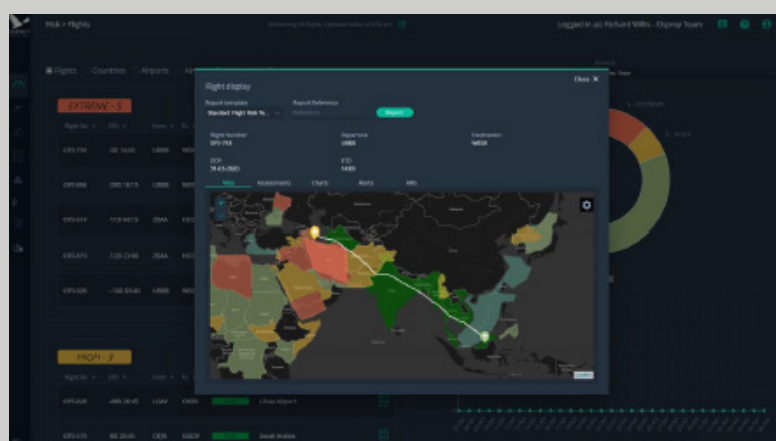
Risk > Flights

Logged in as Richard Willis - Osprey Team

Flights   Countries   Airports

EXTREME - 5

HIGH - 3

Flight display

Close ✕

Report template
Standard Flight Risk Te...

Report Reference
Reference

Report

Flight Number
OFS-733

Departure
UBBB

Destination
WBSB

ECP
29-03-2020

ETD
14:00

Map   Assessments   Charts   Alerts   PPS

1 - EXTREME

2 - HIGH